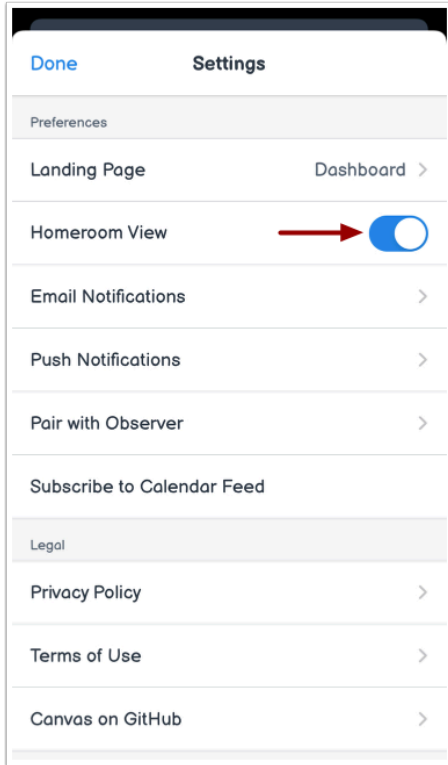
Done

Settings

Preferences

Landing Page

Dashboard

Homeroom View

Email Notifications

Push Notifications

Pair with Observer

Subscribe to Calendar Feed

Legal

Privacy Policy

Terms of Use

Canvas on GitHub